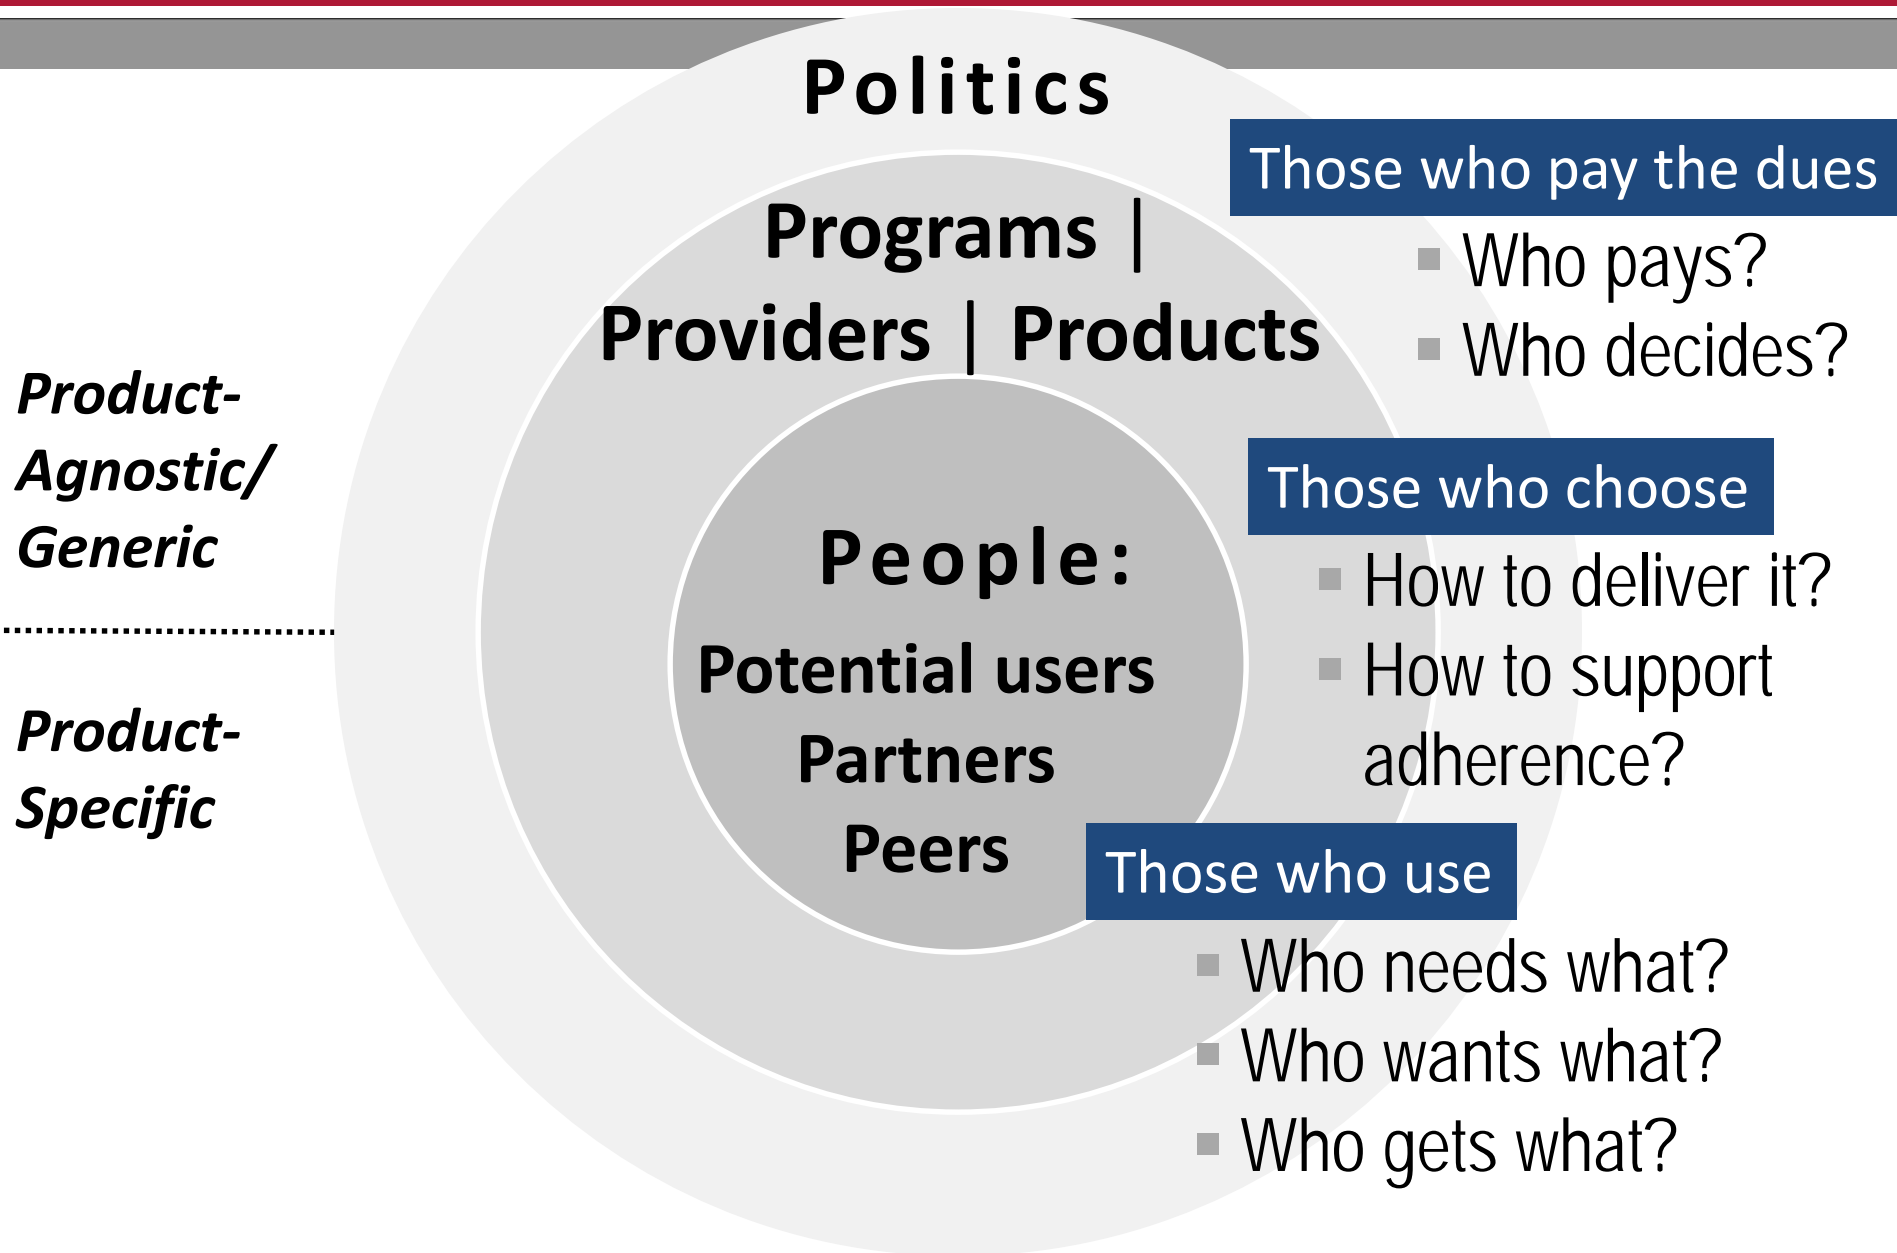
Politics

Programs | Providers | Products

People:

Potential users

Partners

Peers

Product-Agnostic/ Generic

Product-Specific

Those who pay the dues

- Who pays?
- Who decides?

Those who choose

- How to deliver it?
- How to support adherence?

Those who use

- Who needs what?
- Who wants what?
- Who gets what?